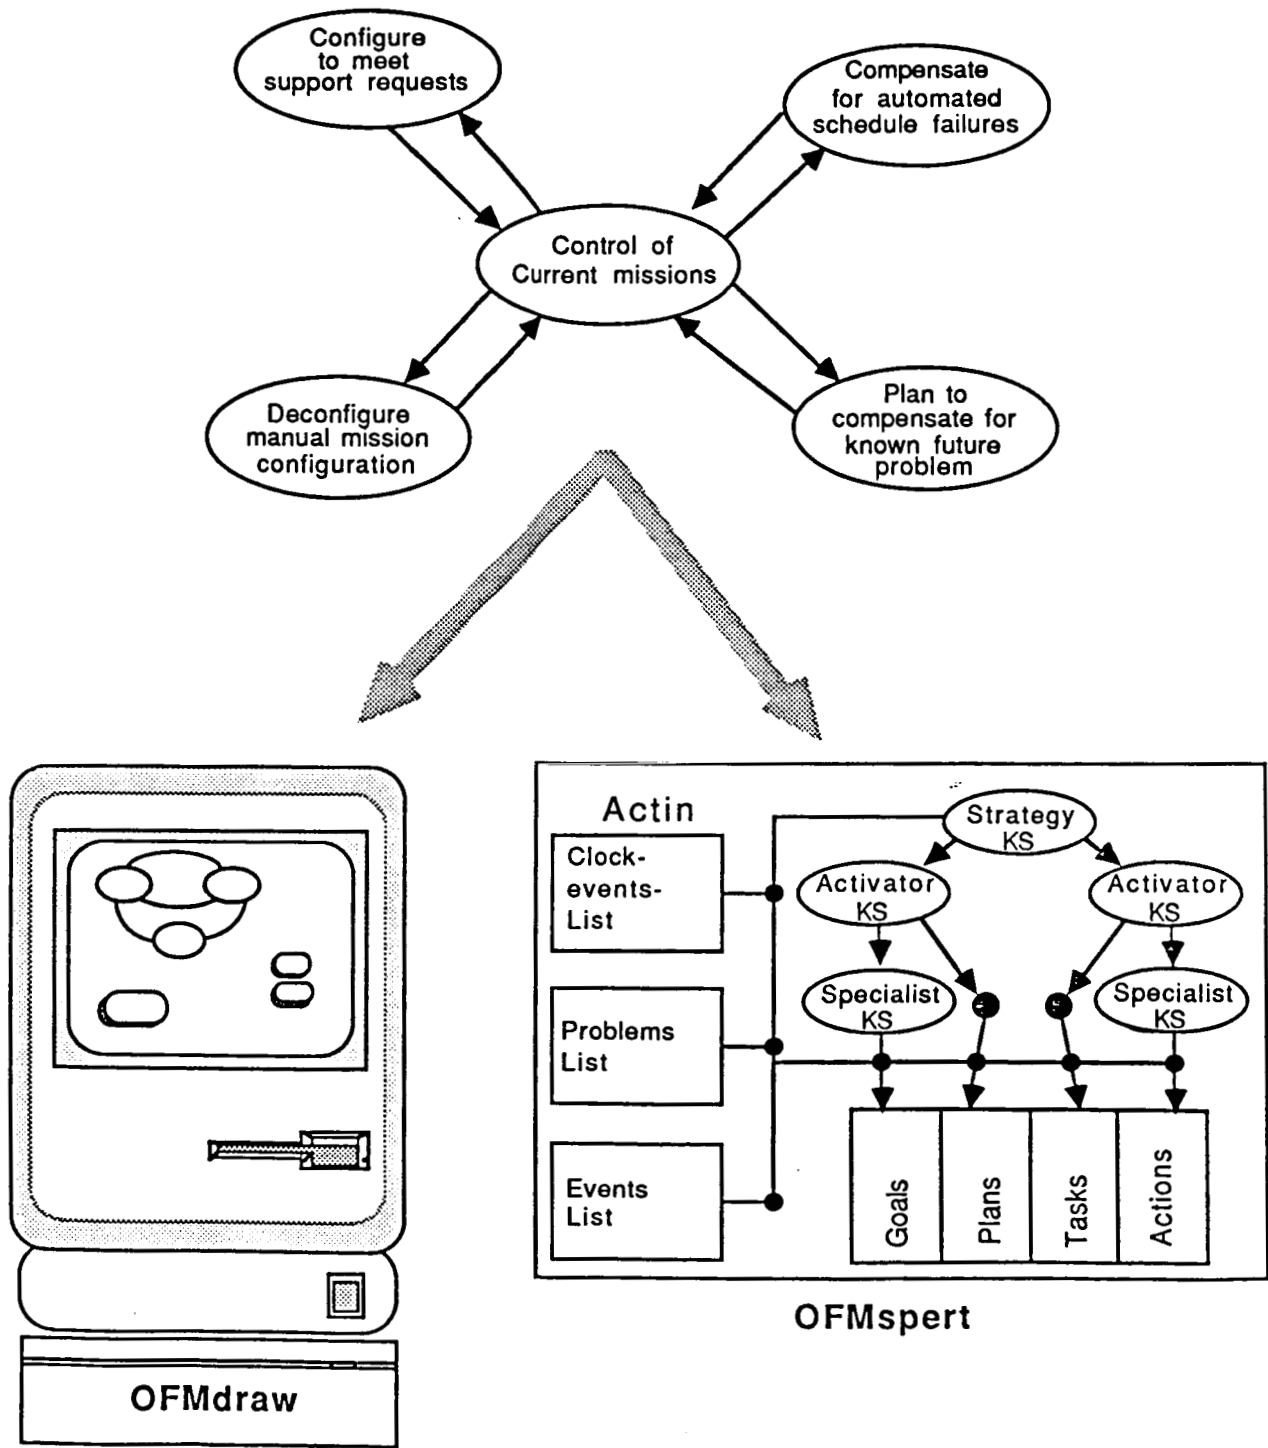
Configure to meet support requests

Compensate for automated schedule failures

Control of Current missions

Deconfigure manual mission configuration

Plan to compensate for known future problem

Actin

Clock-events-List

Problems List

Events List

Strategy KS

Activator KS

Activator KS

Specialist KS

Specialist KS

Goals

Plans

Tasks

Actions

OFMspert

OFMdraw